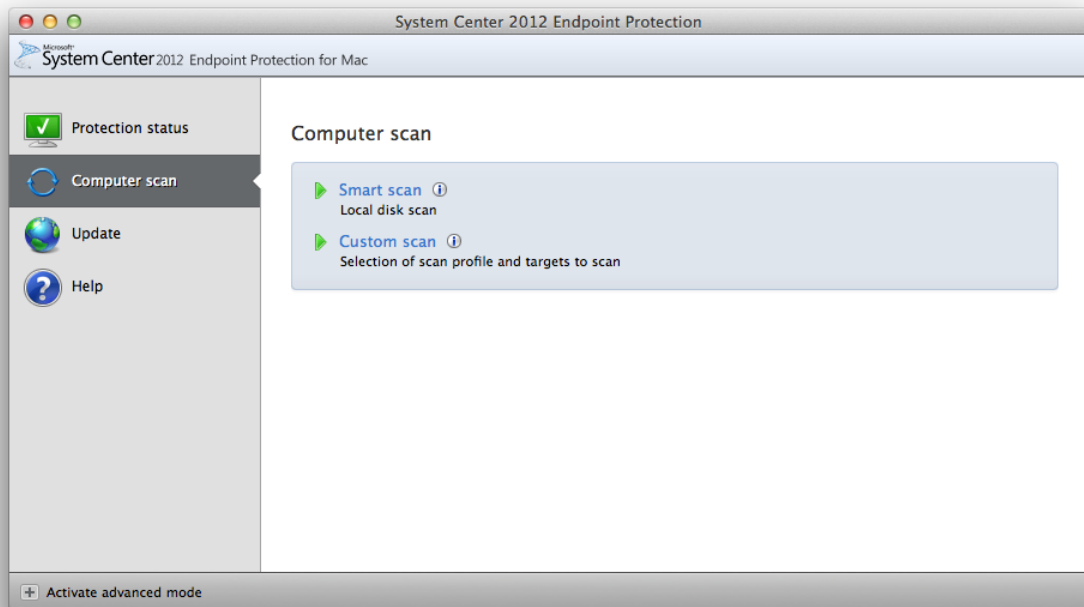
System Center 2012 Endpoint Protection

Microsoft System Center 2012 Endpoint Protection for Mac

Protection status

Computer scan

Update

Help

Computer scan

Smart scan
Local disk scan

Custom scan
Selection of scan profile and targets to scan

Activate advanced mode